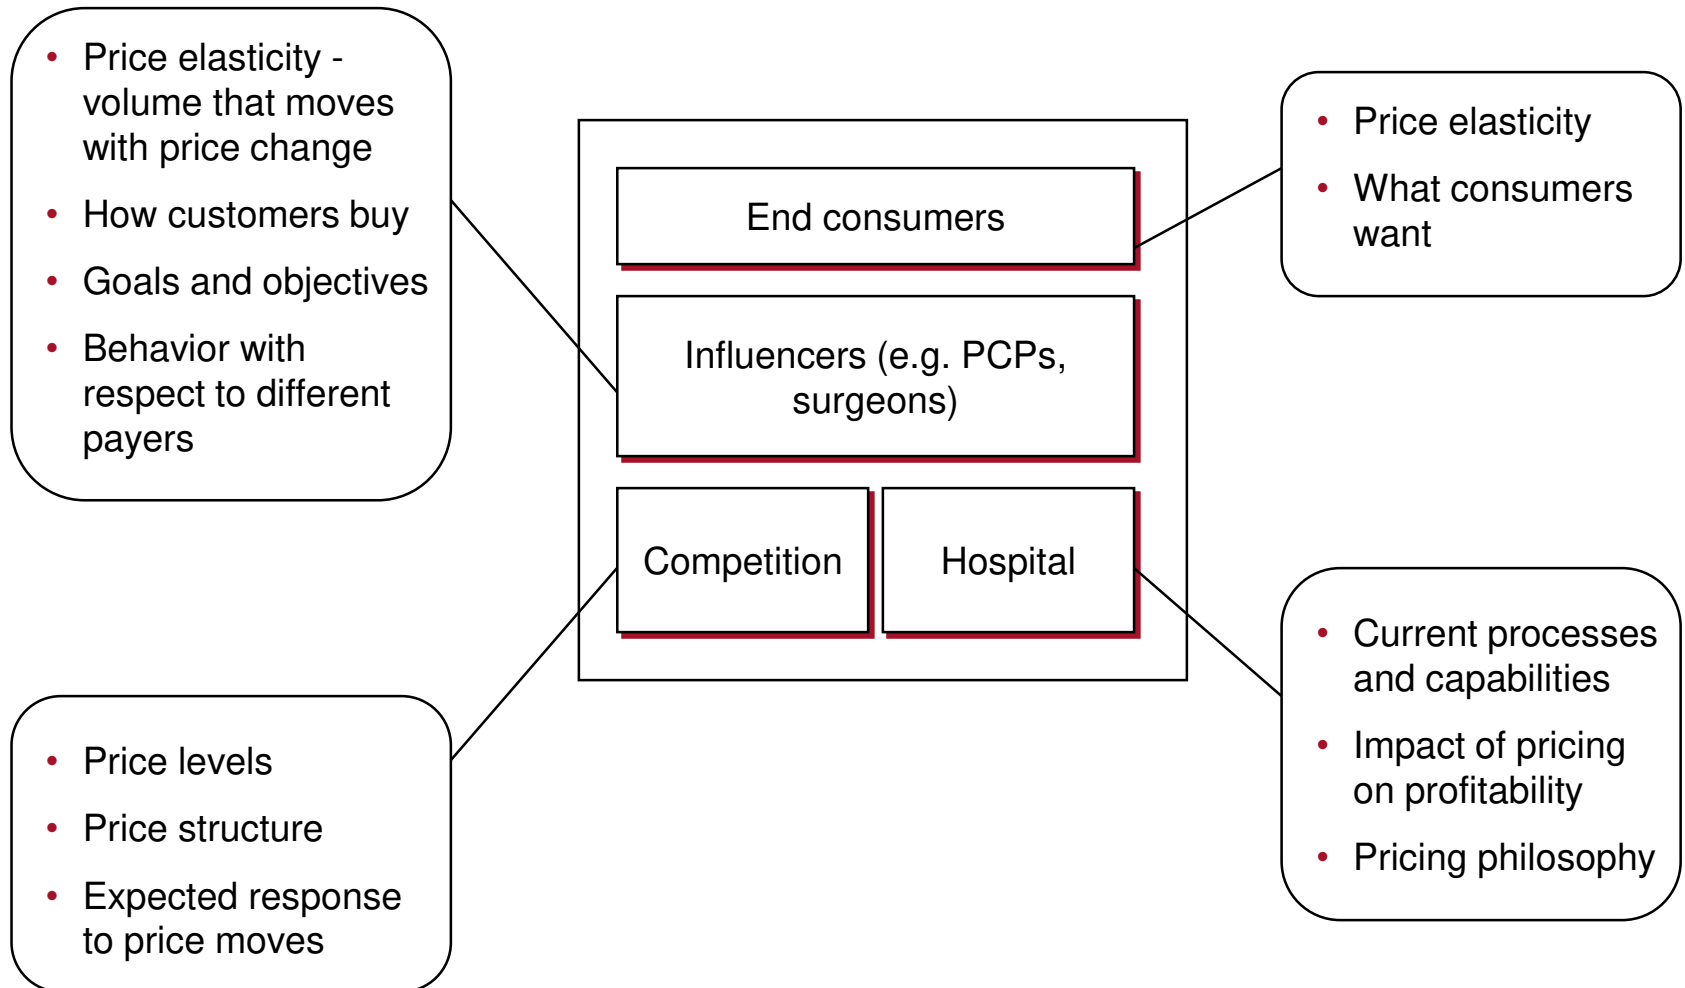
• Price elasticity - volume that moves with price change
• How customers buy
• Goals and objectives
• Behavior with respect to different payers

End consumers

Influencers (e.g. PCPs, surgeons)

Competition

Hospital

• Price elasticity
• What consumers want

• Price levels
• Price structure
• Expected response to price moves

• Current processes and capabilities
• Impact of pricing on profitability
• Pricing philosophy